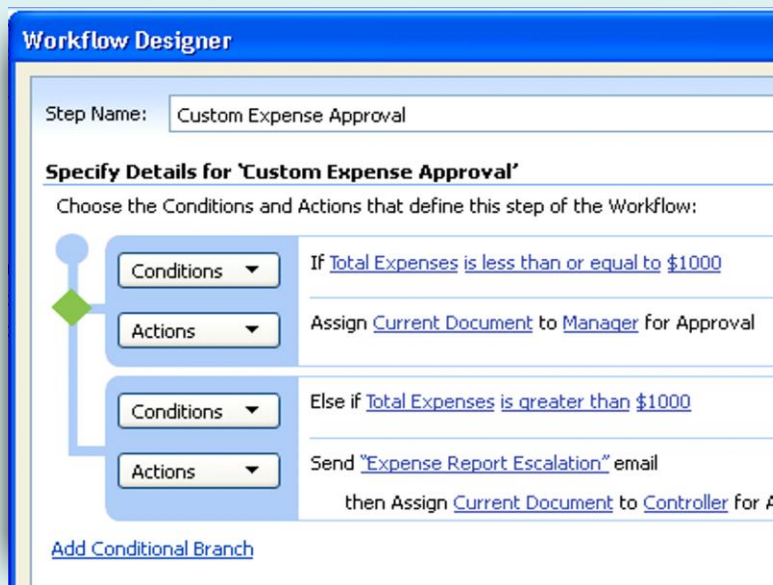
Workflow Designer

Step Name: Custom Expense Approval

Specify Details for 'Custom Expense Approval'

Choose the Conditions and Actions that define this step of the Workflow:

Conditions ▾ If Total Expenses is less than or equal to $1000

Actions ▾ Assign Current Document to Manager for Approval

Conditions ▾ Else if Total Expenses is greater than $1000

Actions ▾ Send "Expense Report Escalation" email then Assign Current Document to Controller for A

Add Conditional Branch